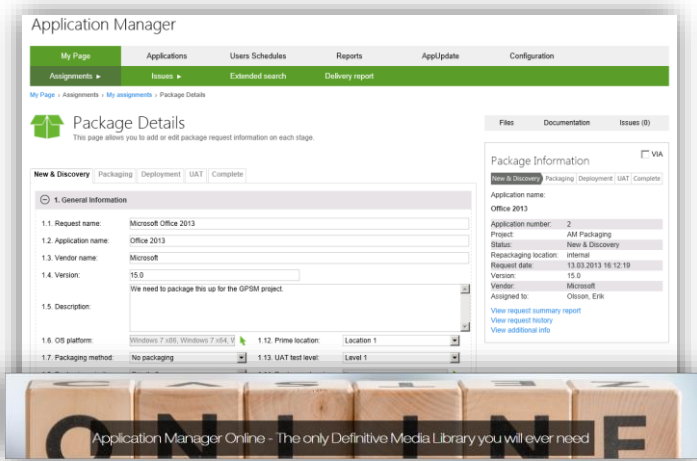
Application Manager

My Page | Applications | Users Schedules | Reports | AppUpdate | Configuration

Assignments ► | Issues ► | Extended search | Delivery report

My Page » Assignments » My assignments » Package Details

Package Details
This page allows you to add or edit package request information on each stage.

Files | Documentation | Issues (0)

New & Discovery | Packaging | Deployment | UAT | Complete

1. General Information

1.1. Request name: Microsoft Office 2013
1.2. Application name: Office 2013
1.3. Vendor name: Microsoft
1.4. Version: 15.0
1.5. Description: We need to package this up for the GPSM project.
1.6. OS platform: Windows 7 x86, Windows 7 x64, V
1.12. Prime location: Location 1
1.7. Packaging method: No packaging
1.13. UAT test level: Level 1

Package Information
VIA
New & Discovery | Packaging | Deployment | UAT | Complete

Application name:
Office 2013

| | |
|---|---|
| Application number: | 2 |
| Project: | AM Packaging |
| Status: | New & Discovery |
| Repackaging location: | internal |
| Request date: | 13.03.2013 16:12:19 |
| Version: | 15.0 |
| Vendor: | Microsoft |
| Assigned to: | Olsson, Erik |

View request summary report
View request history
View additional info

Application Manager Online - The only Definitive Media Library you will ever need